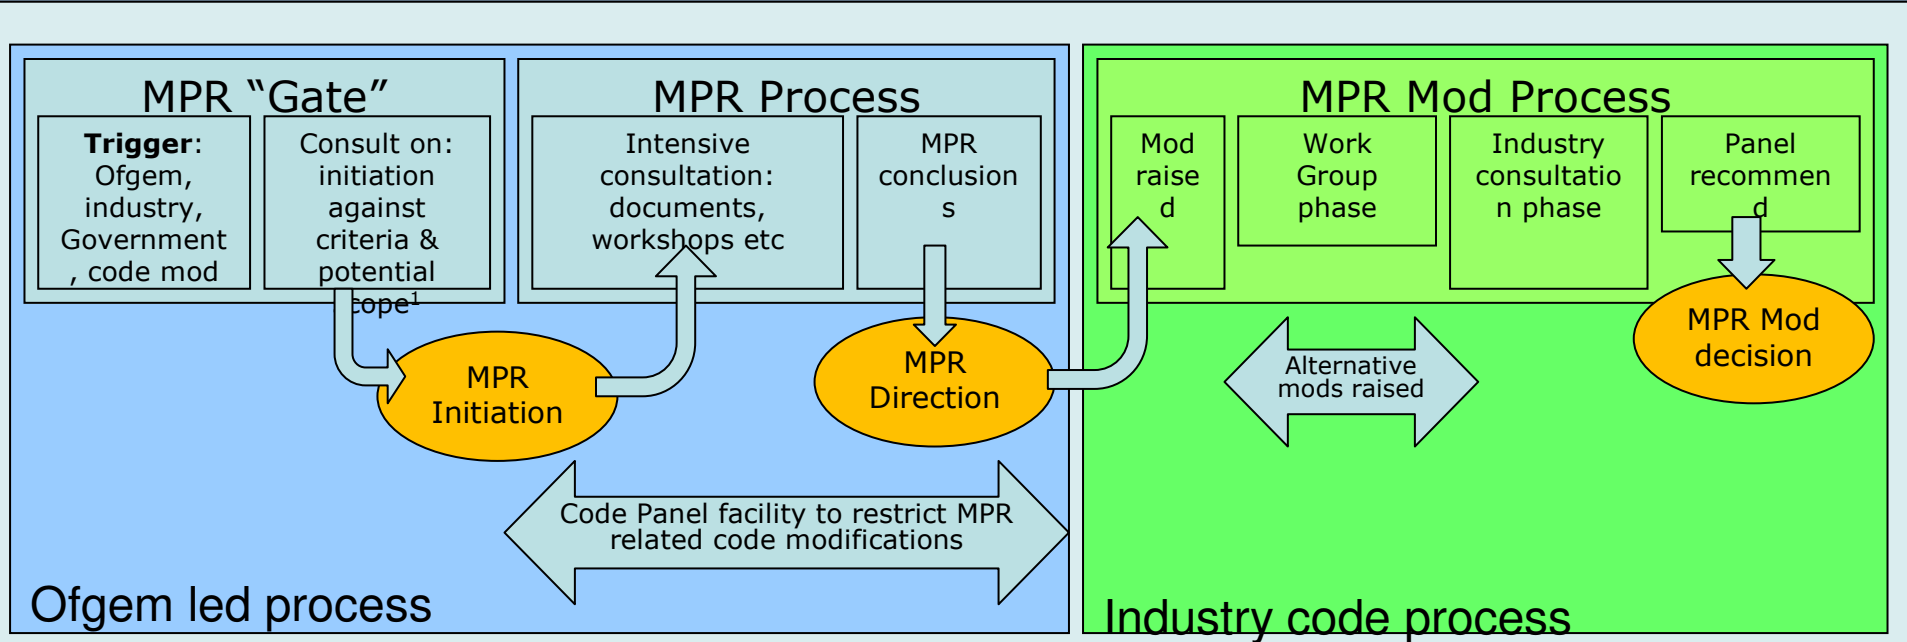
MPR “Gate”

**Trigger**: Ofgem, industry, Government, code mod

Consult on: initiation against criteria & potential scope$^1$

MPR Process

Intensive consultation: documents, workshops etc

MPR conclusions

MPR Mod Process

Mod raised

Work Group phase

Industry consultation phase

Panel recommend

MPR Initiation

MPR Direction

MPR Mod decision

Alternative mods raised

Code Panel facility to restrict MPR related code modifications

Ofgem led process

Industry code process